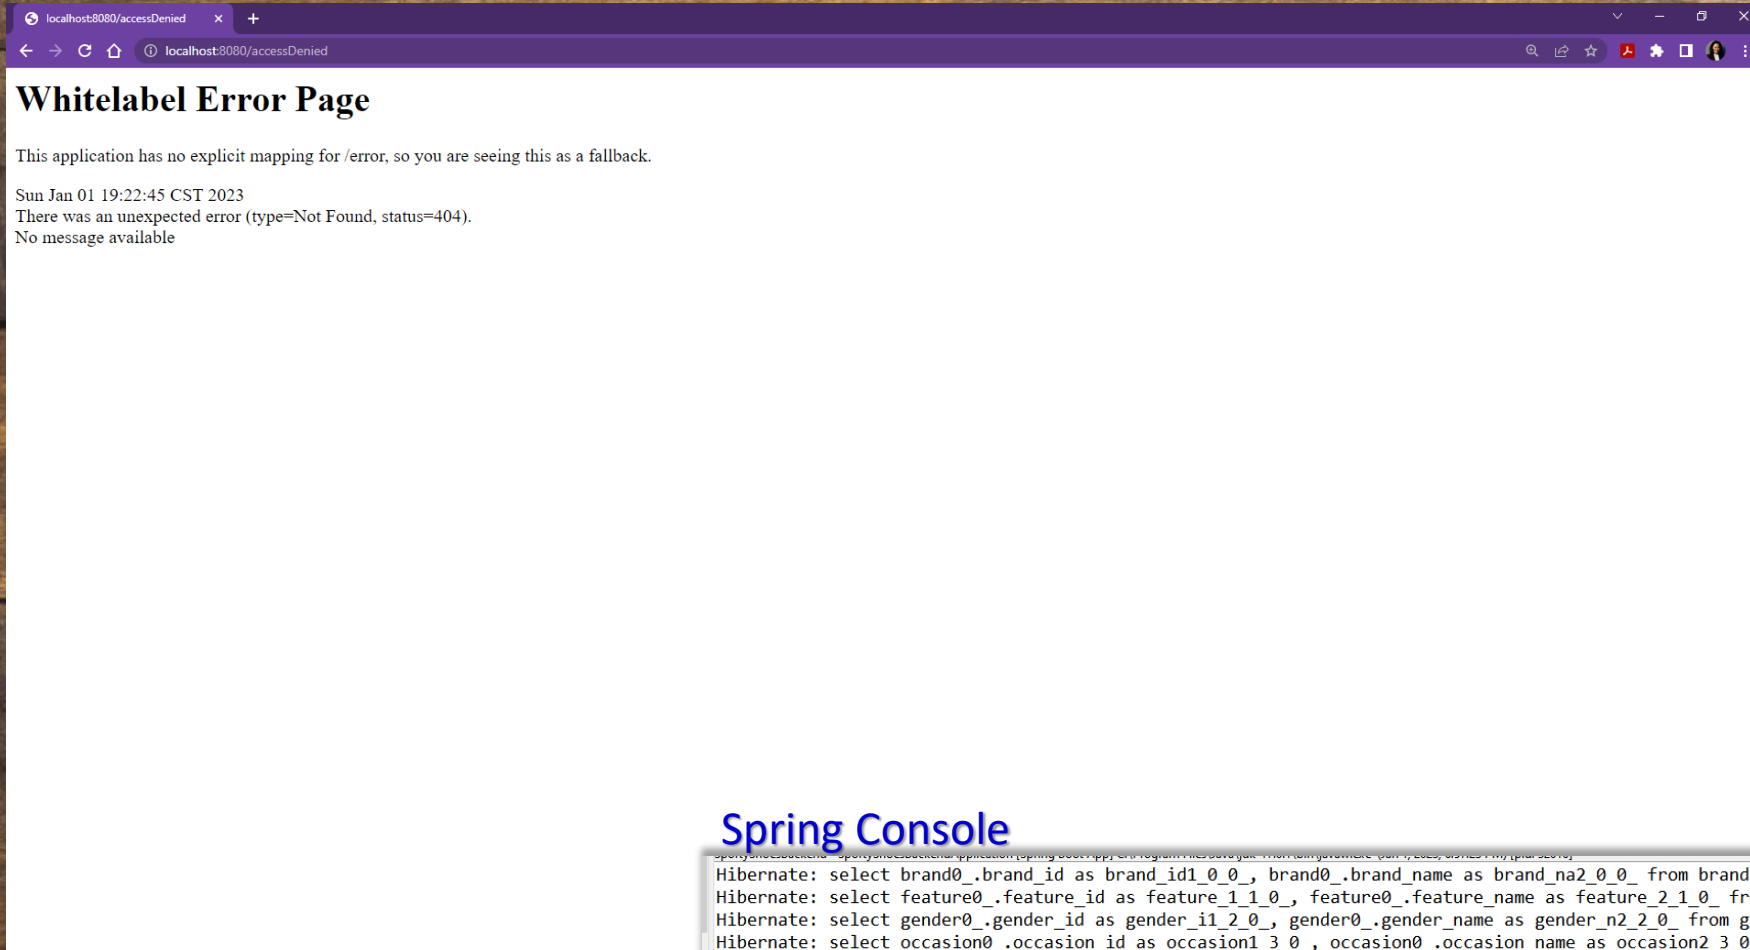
localhost:8080/accessDenied ×

localhost:8080/accessDenied

# Whitelabel Error Page

This application has no explicit mapping for /error, so you are seeing this as a fallback.

Sun Jan 01 19:22:45 CST 2023
There was an unexpected error (type=Not Found, status=404).
No message available

Spring Console

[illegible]

Hibernate: select brand0_.brand_id as brand_id1_0_0_, brand0_.brand_name as brand_na2_0_0_ from brand
Hibernate: select feature0_.feature_id as feature_1_1_0_, feature0_.feature_name as feature_2_1_0_ fr
Hibernate: select gender0_.gender_id as gender_i1_2_0_, gender0_.gender_name as gender_n2_2_0_ from g
Hibernate: select occasion0_.occasion_id as occasion1_3_0_, occasion0_.occasion_name as occasion2_3_0